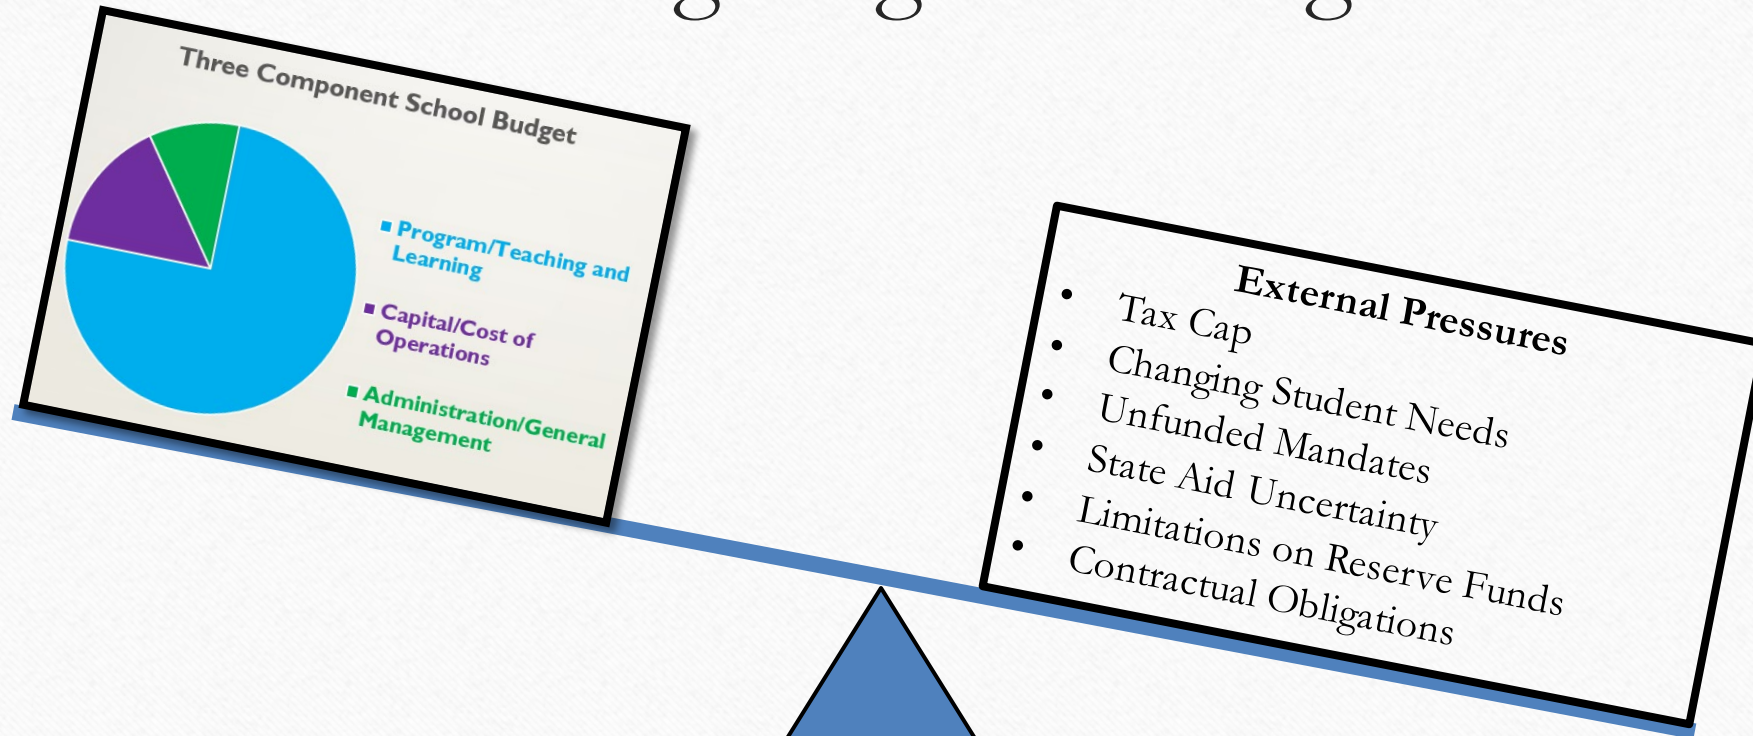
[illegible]

Three Component School Budget

Program/Teaching and Learning

Capital/Cost of Operations

Administration/General Management

External Pressures

- Tax Cap
- Changing Student Needs
- Unfunded Mandates
- State Aid Uncertainty
- Limitations on Reserve Funds
- Contractual Obligations